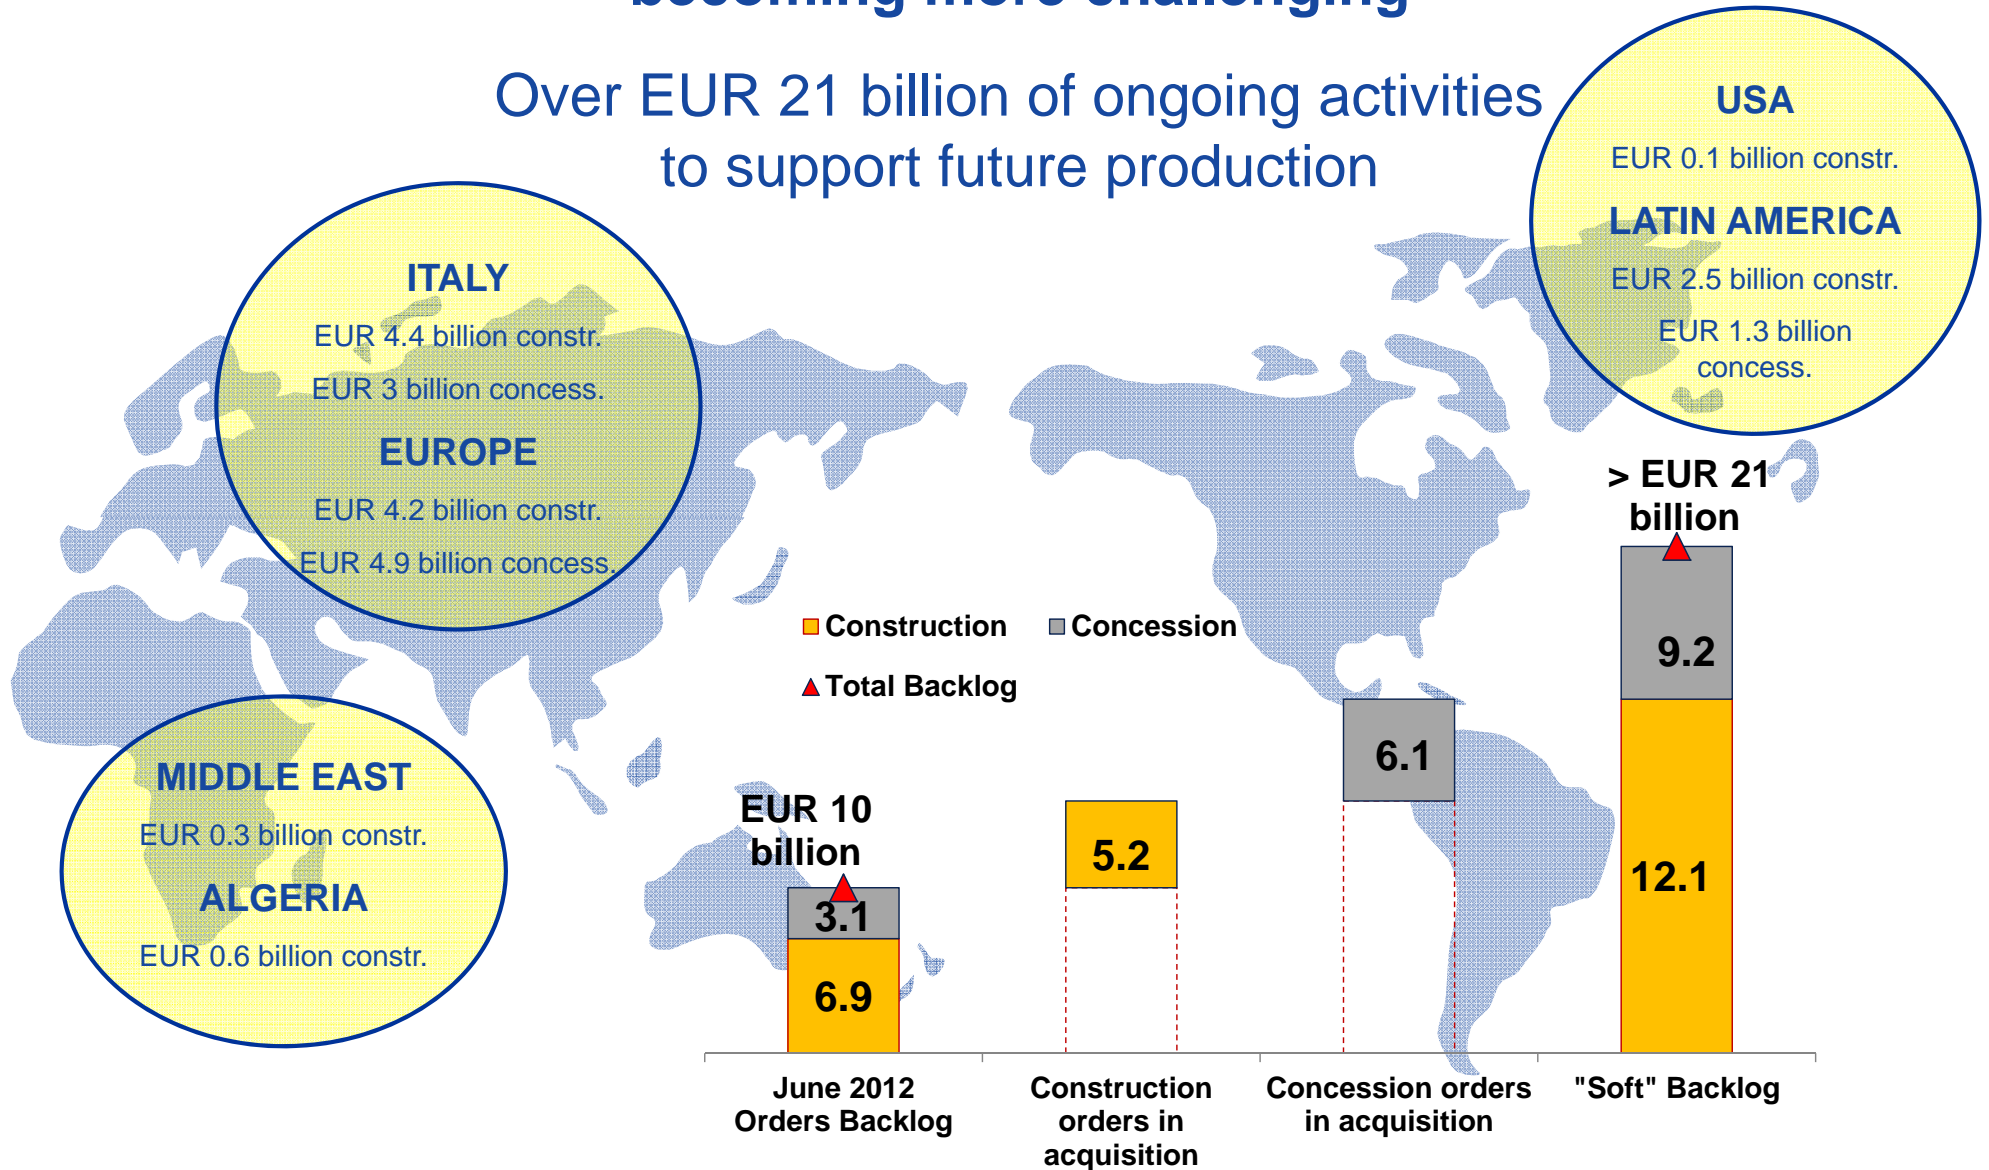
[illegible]

Over EUR 21 billion of ongoing activities to support future production

ITALY
EUR 4.4 billion constr.
EUR 3 billion concess.
EUROPE
EUR 4.2 billion constr.
EUR 4.9 billion concess.

MIDDLE EAST
EUR 0.3 billion constr.
ALGERIA
EUR 0.6 billion constr.

USA
EUR 0.1 billion constr.
LATIN AMERICA
EUR 2.5 billion constr.
EUR 1.3 billion concess.

Construction
Concession
Total Backlog

EUR 10 billion
3.1
6.9
5.2
6.1
> EUR 21 billion
9.2
12.1

June 2012 Orders Backlog
Construction orders in acquisition
Concession orders in acquisition
"Soft" Backlog